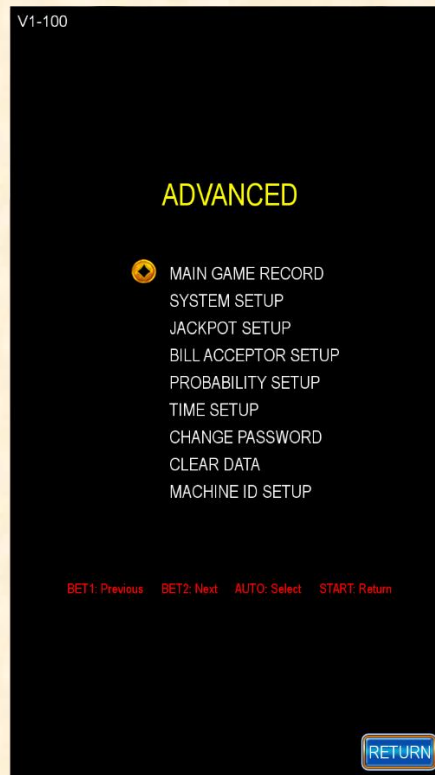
V1-100

ADVANCED

MAIN GAME RECORD
SYSTEM SETUP
JACKPOT SETUP
BILL ACCEPTOR SETUP
PROBABILITY SETUP
TIME SETUP
CHANGE PASSWORD
CLEAR DATA
MACHINE ID SETUP

BET1: Previous BET2: Next AUTO: Select START: Return

RETURN